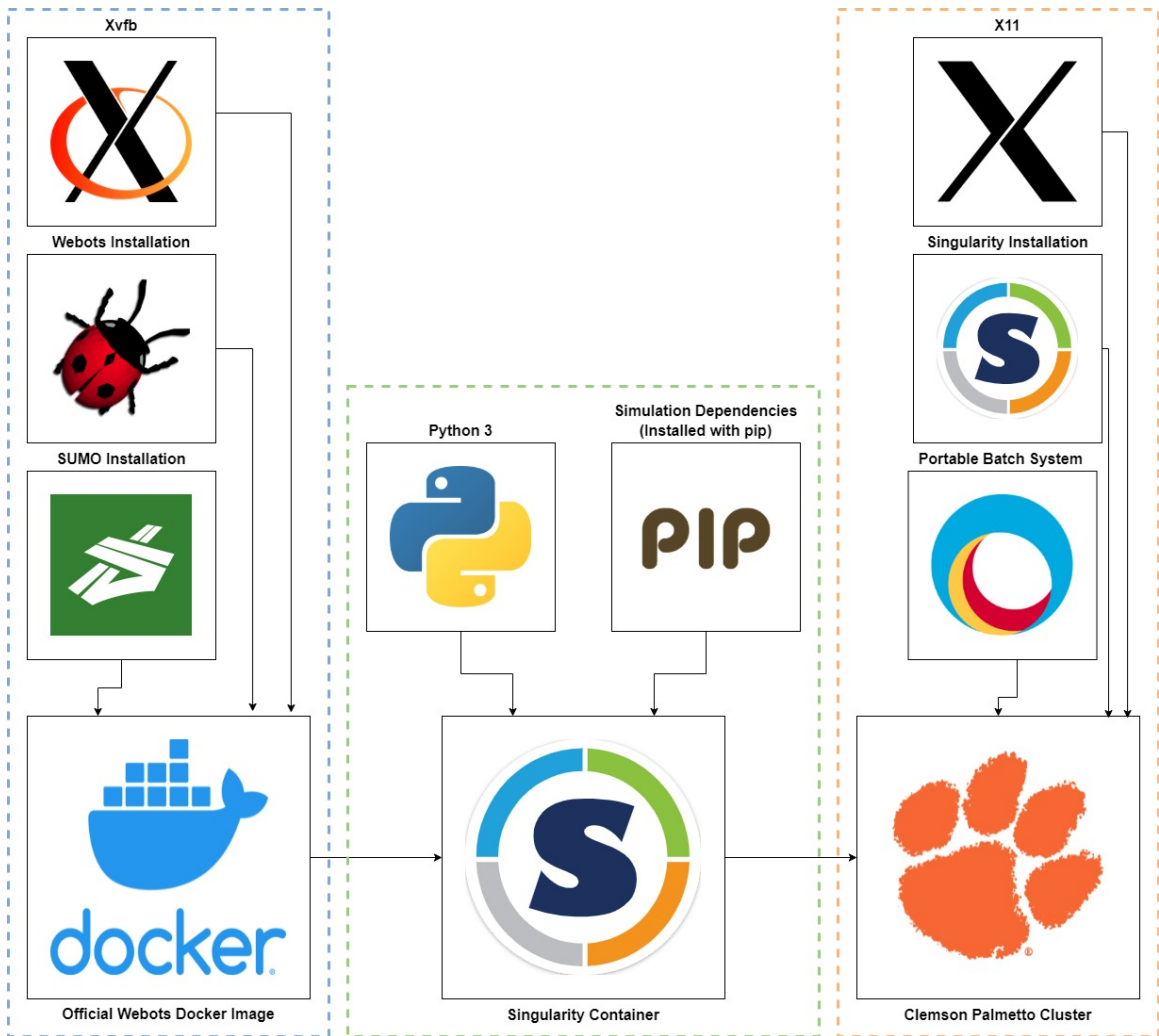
Xvfb

Webots Installation

SUMO Installation

docker

Official Webots Docker Image

Python 3

Simulation Dependencies (Installed with pip)

PIP

S

Singularity Container

X11

Singularity Installation

S

Portable Batch System

Clemson Palmetto Cluster